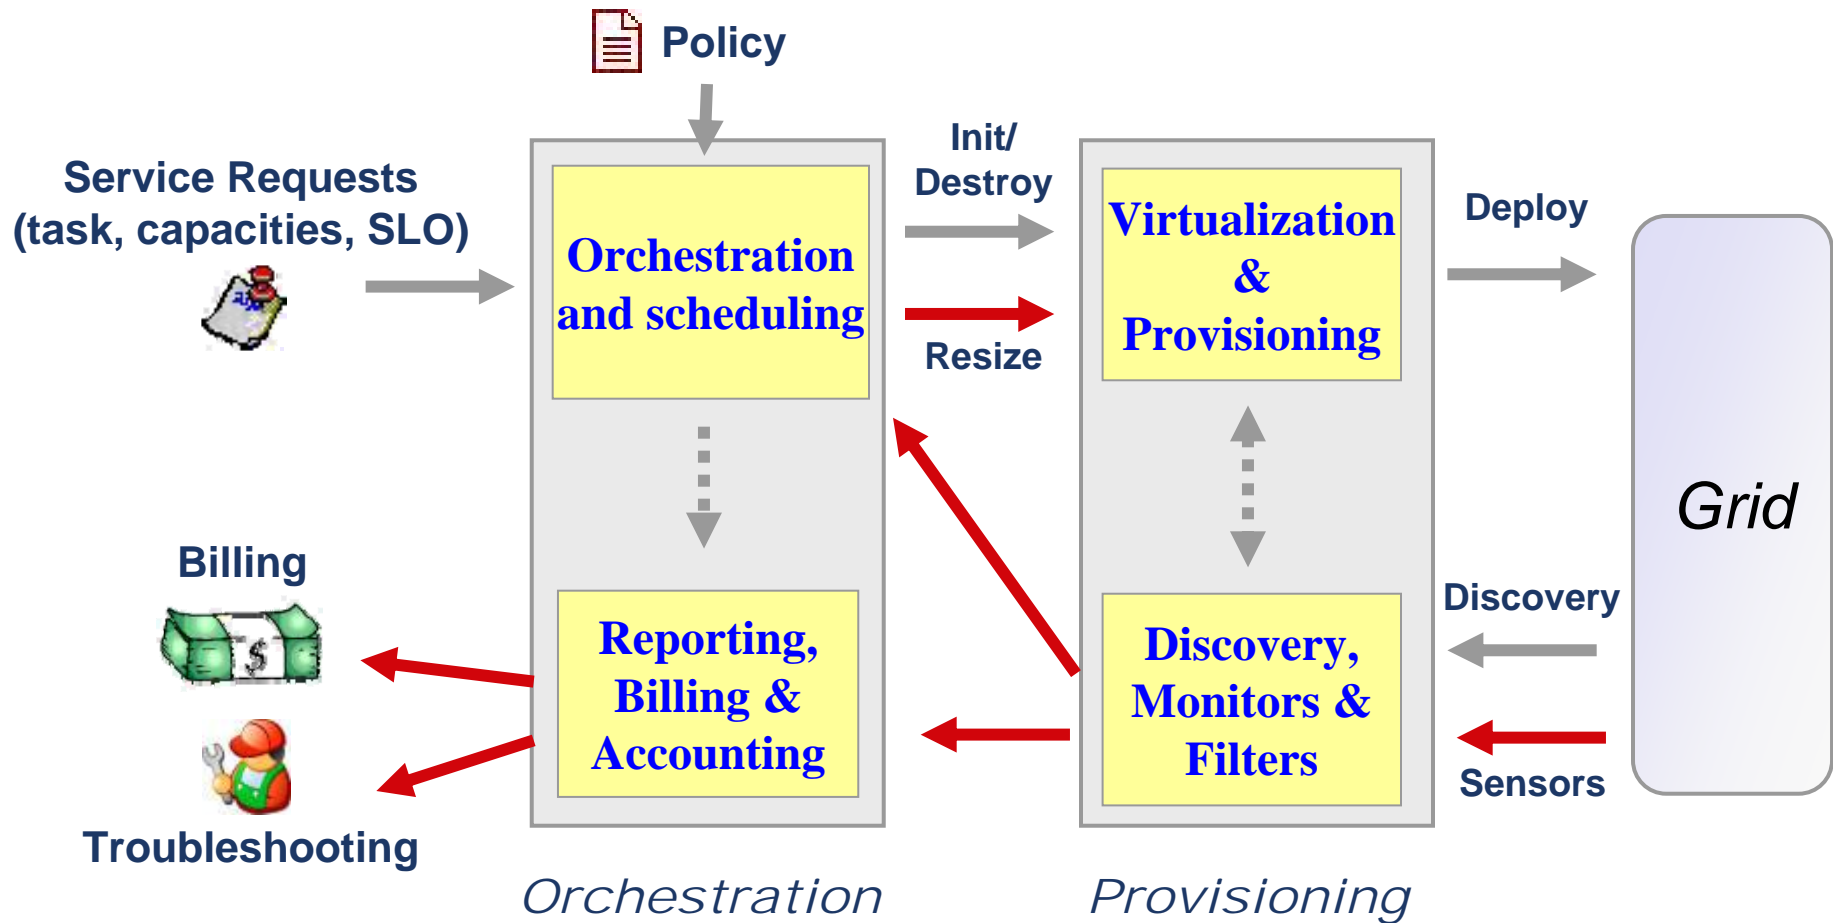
Policy

Service Requests (task, capacities, SLO)

Orchestration and scheduling

Init/ Destroy

Resize

Virtualization & Provisioning

Deploy

Grid

Billing

Troubleshooting

Reporting, Billing & Accounting

Discovery, Monitors & Filters

Discovery

Sensors

$

Orchestration

Provisioning